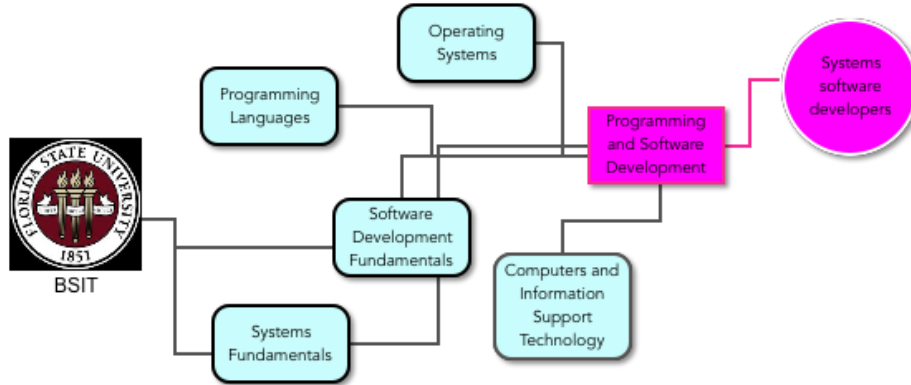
Operating Systems

Programming Languages

Systems software developers

Programming and Software Development

FLORIDA STATE UNIVERSITY
1851

BSIT

Software Development Fundamentals

Computers and Information Support Technology

Systems Fundamentals